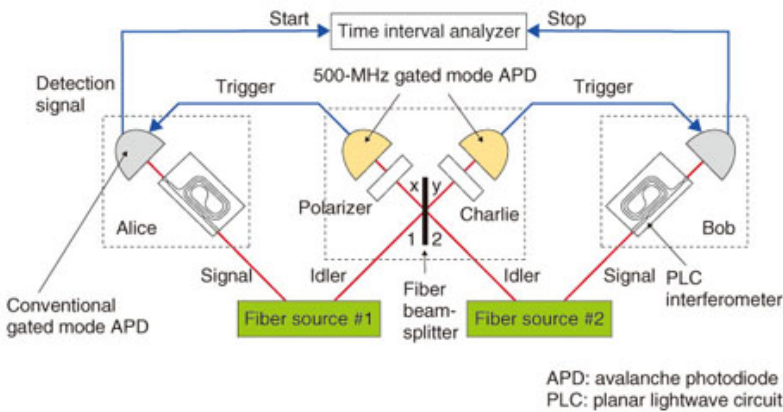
Start
Time interval analyzer
Stop
Detection signal
Trigger
500-MHz gated mode APD
Trigger
Alice
Polarizer
x
y
Charlie
Bob
1
2
Signal
Idler
Idler
Signal
PLC interferometer
Conventional gated mode APD
Fiber source #1
Fiber beam-splitter
Fiber source #2

APD: avalanche photodiode
PLC: planar lightwave circuit